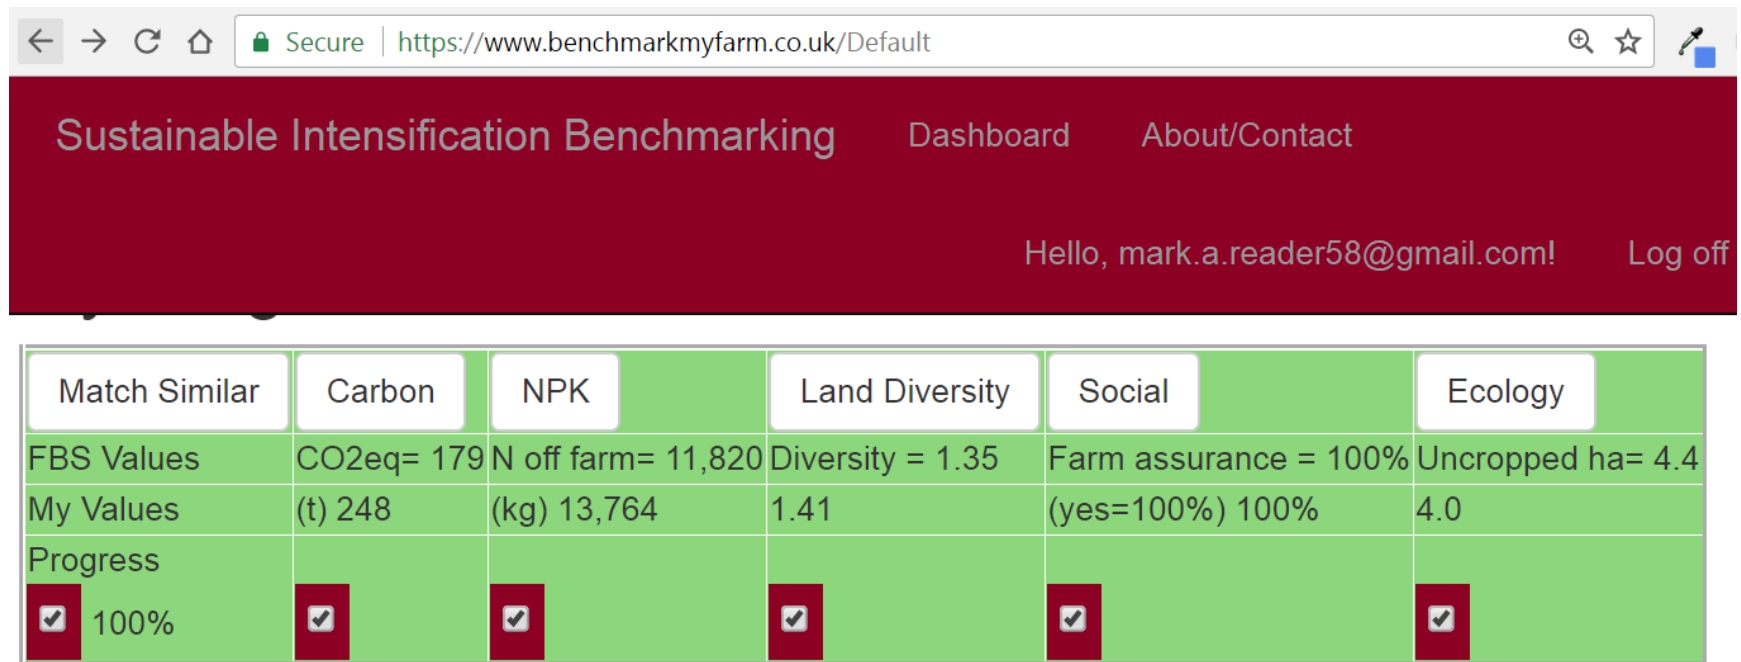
Secure https://www.benchmarkmyfarm.co.uk/Default

Sustainable Intensification Benchmarking Dashboard About/Contact

Hello, mark.a.reader58@gmail.com! Log off

| Match Similar | Carbon | NPK | Land Diversity | Social | Ecology |
|---|---|---|---|---|---|
| FBS Values | CO2eq= 179 | N off farm= 11,820 | Diversity = 1.35 | Farm assurance = 100% | Uncropped ha= 4.4 |
| My Values | (t) 248 | (kg) 13,764 | 1.41 | (yes=100%) 100% | 4.0 |
| Progress 100% | | | | | |